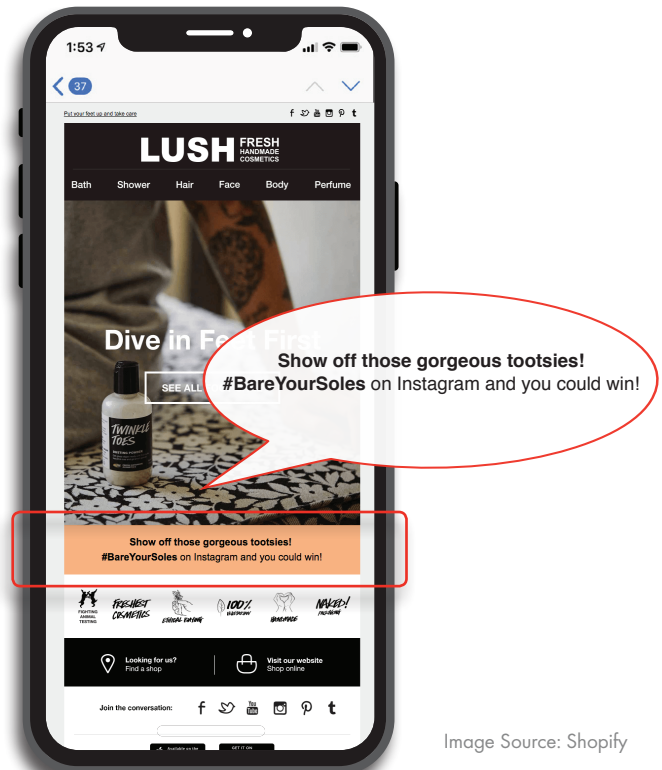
1:53

37

Put your feet up and take care

LUSH FRESH HANDMADE COSMETICS

Bath Shower Hair Face Body Perfume

Dive in F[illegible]

SEE ALL

TWINKLE TOES

**Show off those gorgeous tootsies!**
**#BareYourSoles** on Instagram and you could win!

**Show off those gorgeous tootsies!**
**#BareYourSoles** on Instagram and you could win!

FIGHTING ANIMAL TESTING FRESHEST COSMETICS ETHICAL BUYING 100% VEGETARIAN HANDMADE NAKED! PACKAGING

Looking for us? Find a shop

Visit our website Shop online

Join the conversation:

Available on the

GET IT ON

Image Source: Shopify